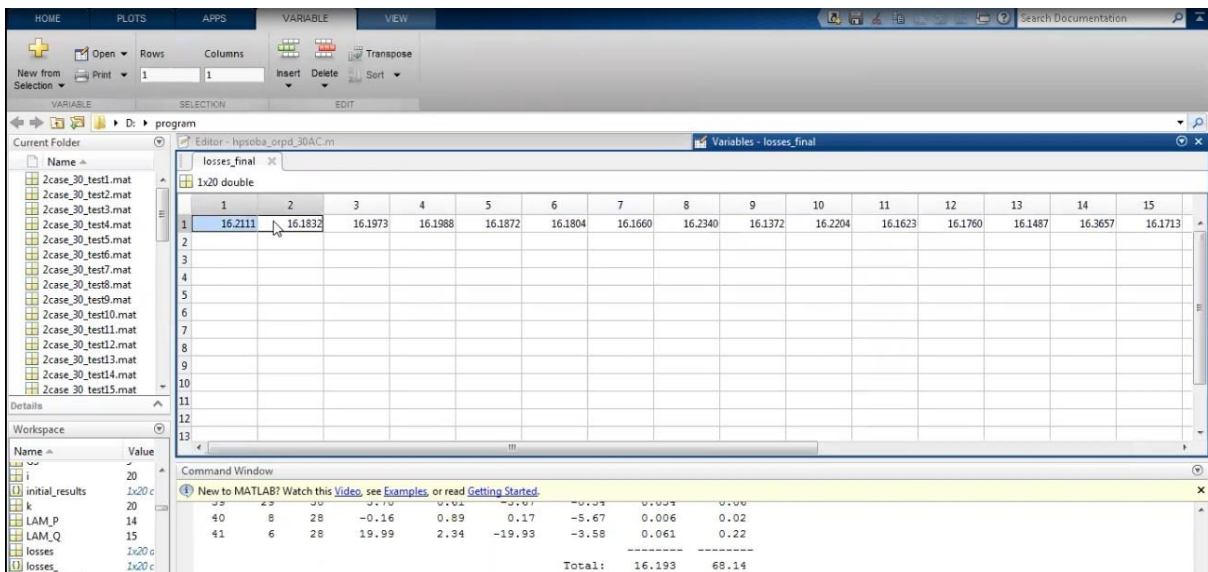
HOME PLOTS APPS VARIABLE VIEW

Search Documentation

New from Selection

Open

Print

Rows

1

Columns

1

Insert

Delete

Transpose

Sort

VARIABLE

SELECTION

EDIT

D: ▸ program

Current Folder

Name

2case_30_test1.mat
2case_30_test2.mat
2case_30_test3.mat
2case_30_test4.mat
2case_30_test5.mat
2case_30_test6.mat
2case_30_test7.mat
2case_30_test8.mat
2case_30_test9.mat
2case_30_test10.mat
2case_30_test11.mat
2case_30_test12.mat
2case_30_test13.mat
2case_30_test14.mat
2case_30_test15.mat

Details

Workspace

| Name | Value |
|---|---|
| i | 20 |
| initial_results | 1x20 c |
| k | 20 |
| LAM_P | 14 |
| LAM_Q | 15 |
| losses | 1x20 d |
| losses_ | 1x20 c |

Editor - hpsoba_orpd_30AC.m

Variables - losses_final

losses_final

1x20 double

| | 1 | 2 | 3 | 4 | 5 | 6 | 7 | 8 | 9 | 10 | 11 | 12 | 13 | 14 | 15 |
|---|---|---|---|---|---|---|---|---|---|---|---|---|---|---|---|
| 1 | 16.2111 | 16.1832 | 16.1973 | 16.1988 | 16.1872 | 16.1804 | 16.1660 | 16.2340 | 16.1372 | 16.2204 | 16.1623 | 16.1760 | 16.1487 | 16.3657 | 16.1713 |
| 2 | | | | | | | | | | | | | | | |
| 3 | | | | | | | | | | | | | | | |
| 4 | | | | | | | | | | | | | | | |
| 5 | | | | | | | | | | | | | | | |
| 6 | | | | | | | | | | | | | | | |
| 7 | | | | | | | | | | | | | | | |
| 8 | | | | | | | | | | | | | | | |
| 9 | | | | | | | | | | | | | | | |
| 10 | | | | | | | | | | | | | | | |
| 11 | | | | | | | | | | | | | | | |
| 12 | | | | | | | | | | | | | | | |
| 13 | | | | | | | | | | | | | | | |

Command Window

New to MATLAB? Watch this Video, see Examples, or read Getting Started.

40 8 28 -0.16 0.89 0.17 -5.67 0.006 0.02
41 6 28 19.99 2.34 -19.93 -3.58 0.061 0.22
-------- --------
Total: 16.193 68.14